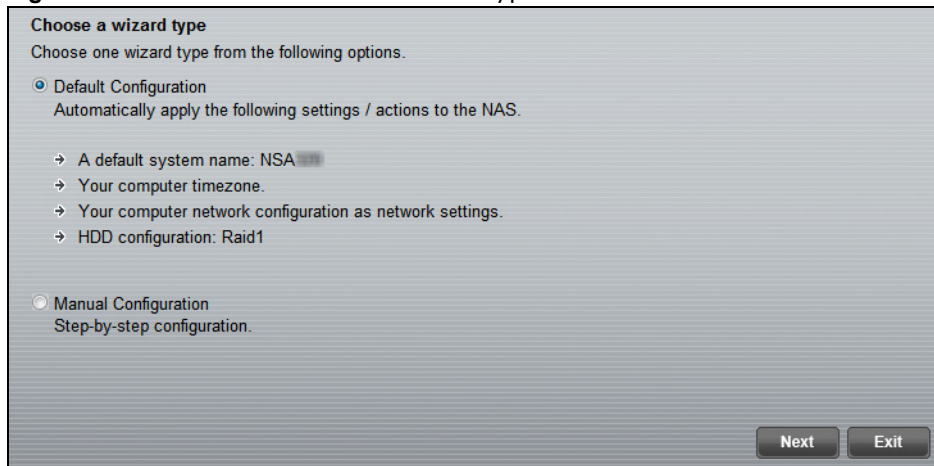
Choose a wizard type

Choose one wizard type from the following options.

Default Configuration
Automatically apply the following settings / actions to the NAS.

A default system name: NSA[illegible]
Your computer timezone.
Your computer network configuration as network settings.
HDD configuration: Raid1

Manual Configuration
Step-by-step configuration.

Next
Exit